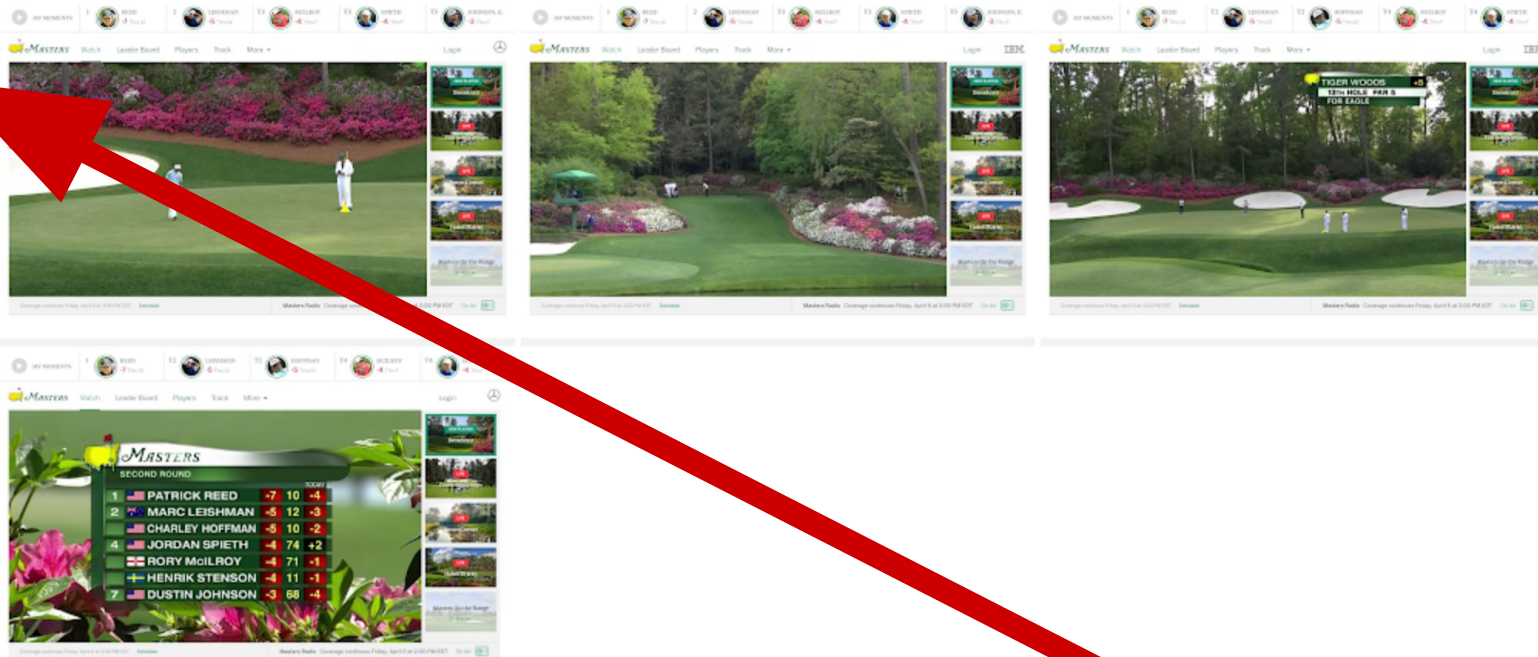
MY MOMENTS 1 REED 2 LEISHMAN T4 MCILROY T4 SPIETH T5 JOHNSON, D.

Masters Watch Leader Board Players Track More Login

Coverage continues Friday, April 6 at 3:00 PM EDT Schedule Masters Radio Coverage continues Friday, April 6 at 2:00 PM EDT On Air

MY MOMENTS 1 REED 2 LEISHMAN T4 MCILROY T4 SPIETH T5 JOHNSON, D.

Masters Watch Leader Board Players Track More Login IBM

Coverage continues Friday, April 6 at 3:00 PM EDT Schedule Masters Radio Coverage continues Friday, April 6 at 2:00 PM EDT On Air

MY MOMENTS 1 REED T2 LEISHMAN T2 HOFFMAN T4 MCILROY T4 SPIETH

Masters Watch Leader Board Players Track More Login IBM

TIGER WOODS +5
13TH HOLE PAR 5
FOR EAGLE

Coverage continues Friday, April 6 at 3:00 PM EDT Schedule Masters Radio Coverage continues Friday, April 6 at 2:00 PM EDT On Air

MY MOMENTS 1 REED T2 LEISHMAN T2 HOFFMAN T4 MCILROY T4

Masters Watch Leader Board Players Track More Login

MASTERS
SECOND ROUND
TODAY

| | | | | |
|---|---|---|---|---|
| 1 | PATRICK REED | -7 | 10 | -4 |
| 2 | MARC LEISHMAN | -5 | 12 | -3 |
| | CHARLEY HOFFMAN | -5 | 10 | -2 |
| 4 | JORDAN SPIETH | -4 | 74 | +2 |
| | RORY McILROY | -4 | 71 | -1 |
| | HENRIK STENSON | -4 | 11 | -1 |
| 7 | DUSTIN JOHNSON | -3 | 68 | -4 |

Coverage continues Friday, April 6 at 3:00 PM EDT Schedule Masters Radio Coverage continues Friday, April 6 at 2:00 PM EDT On Air